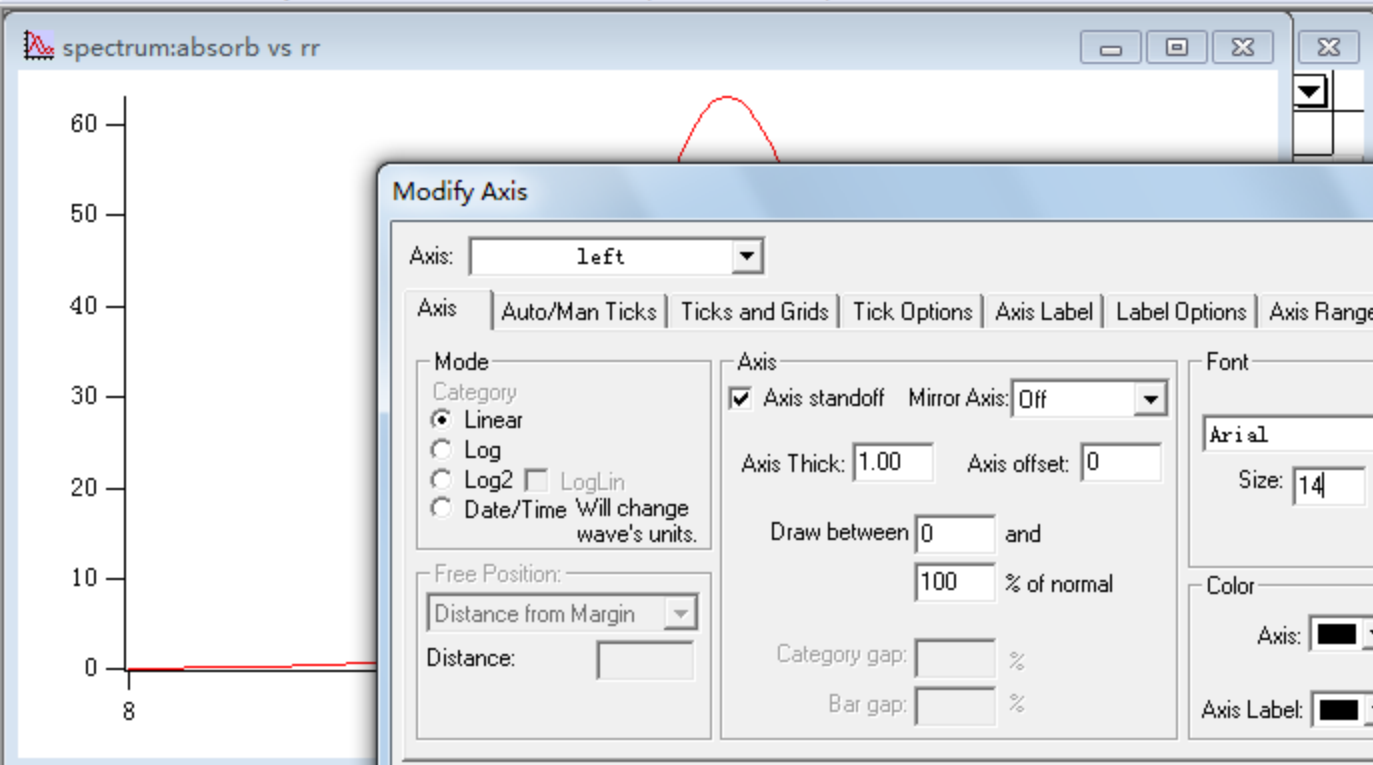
spectrum:absorb vs rr

60
50
40
30
20
10
0
8

Modify Axis

Axis: left

Axis | Auto/Man Ticks | Ticks and Grids | Tick Options | Axis Label | Label Options | Axis Range

Mode
Category
Linear
Log
Log2
LogLin
Date/Time Will change wave's units.

Free Position:
Distance from Margin
Distance:

Axis
Axis standoff
Mirror Axis: Off
Axis Thick: 1.00
Axis offset: 0
Draw between 0 and
100 % of normal
Category gap: %
Bar gap: %

Font
Arial
Size: 14

Color
Axis:
Axis Label: